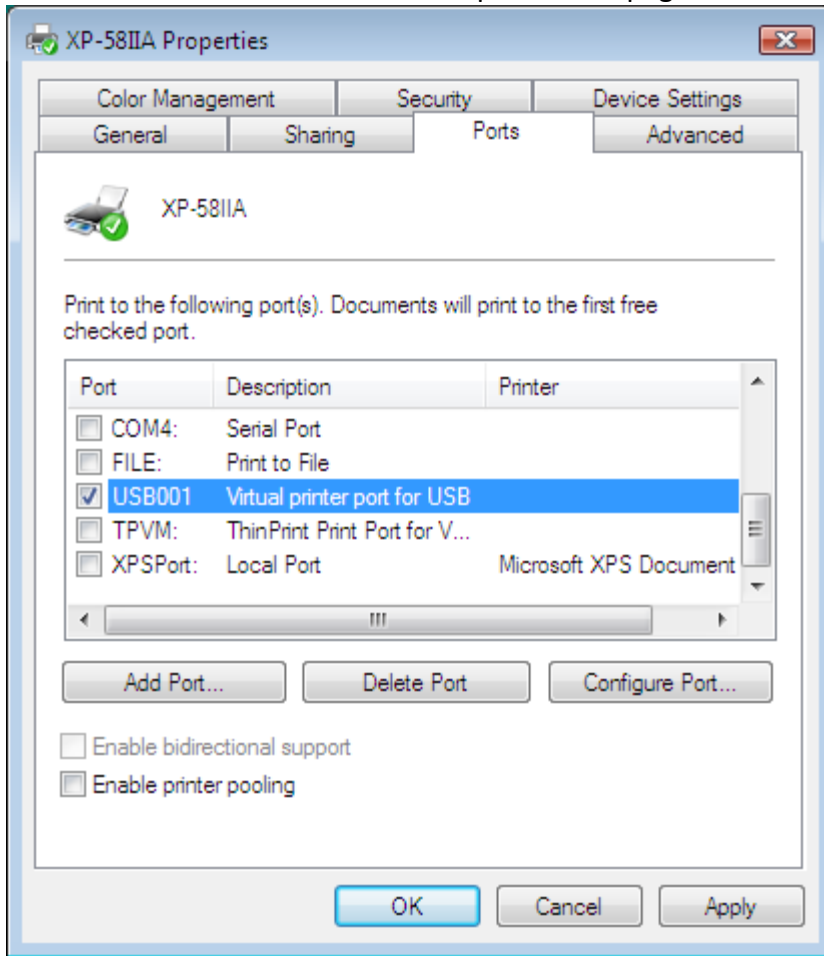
XP-58IIA Properties

Color Management | Security | Device Settings
General | Sharing | Ports | Advanced

XP-58IIA

Print to the following port(s). Documents will print to the first free checked port.

| Port | Description | Printer |
|---|---|---|
| COM4: | Serial Port | |
| FILE: | Print to File | |
| USB001 | Virtual printer port for USB | |
| TPVM: | ThinPrint Print Port for V... | |
| XPSPort: | Local Port | Microsoft XPS Document |

Add Port... | Delete Port | Configure Port...

Enable bidirectional support
Enable printer pooling

OK | Cancel | Apply